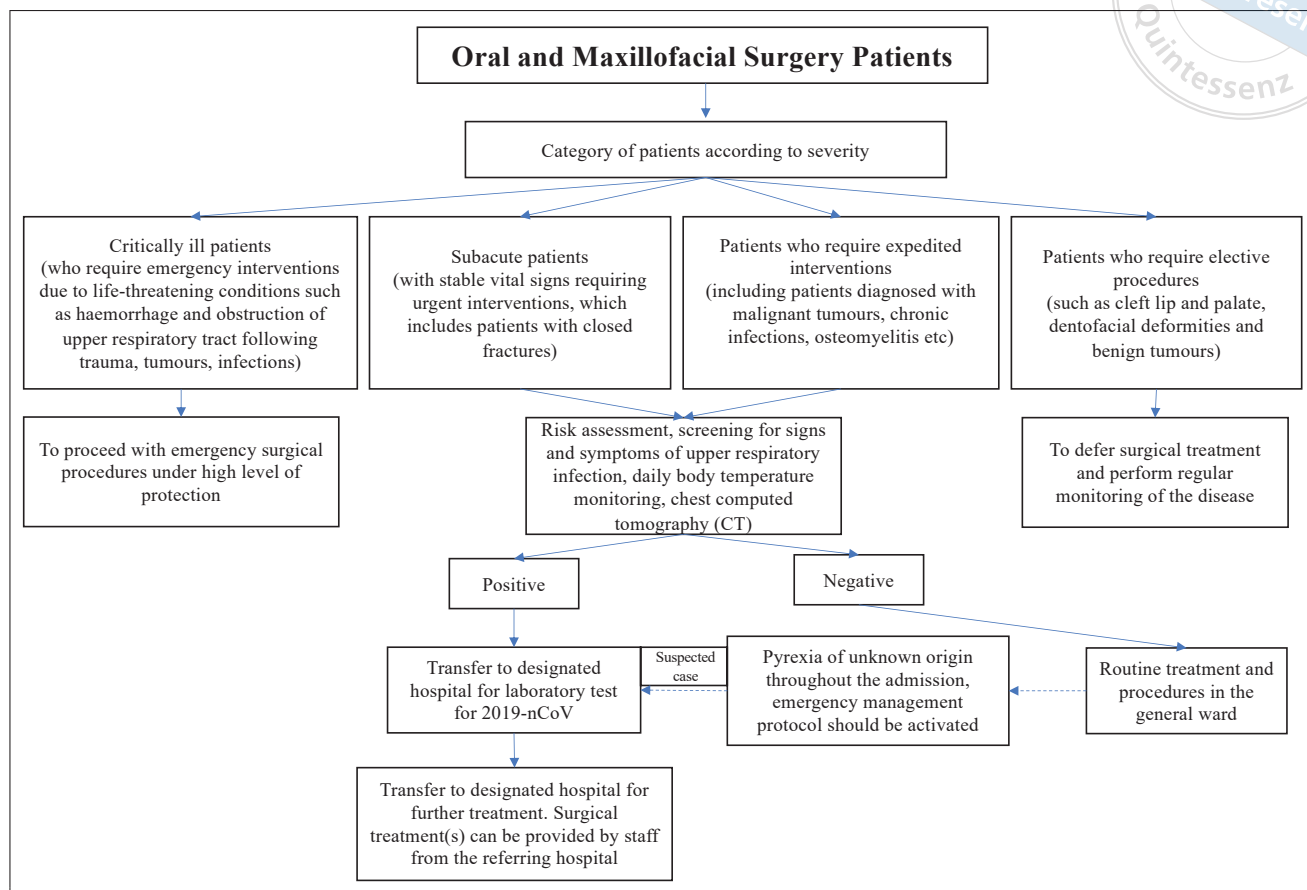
Quintessenz

Oral and Maxillofacial Surgery Patients

Category of patients according to severity

Critically ill patients (who require emergency interventions due to life-threatening conditions such as haemorrhage and obstruction of upper respiratory tract following trauma, tumours, infections)

Subacute patients (with stable vital signs requiring urgent interventions, which includes patients with closed fractures)

Patients who require expedited interventions (including patients diagnosed with malignant tumours, chronic infections, osteomyelitis etc)

Patients who require elective procedures (such as cleft lip and palate, dentofacial deformities and benign tumours)

To proceed with emergency surgical procedures under high level of protection

Risk assessment, screening for signs and symptoms of upper respiratory infection, daily body temperature monitoring, chest computed tomography (CT)

To defer surgical treatment and perform regular monitoring of the disease

Positive

Negative

Transfer to designated hospital for laboratory test for 2019-nCoV

Suspected case

Pyrexia of unknown origin throughout the admission, emergency management protocol should be activated

Routine treatment and procedures in the general ward

Transfer to designated hospital for further treatment. Surgical treatment(s) can be provided by staff from the referring hospital